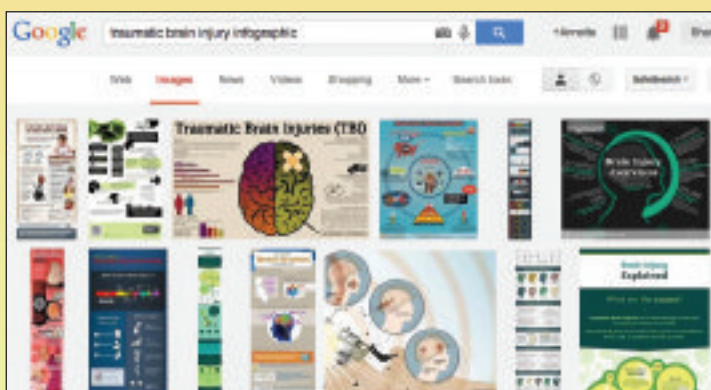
Google traumatic brain injury infographic

+Annelle

Web Images News Videos Shopping More Search tools

SafeSearch

Traumatic Brain Injuries (TBI)

Brain Injury Experience

Brain Injury Explained

What can the expected

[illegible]